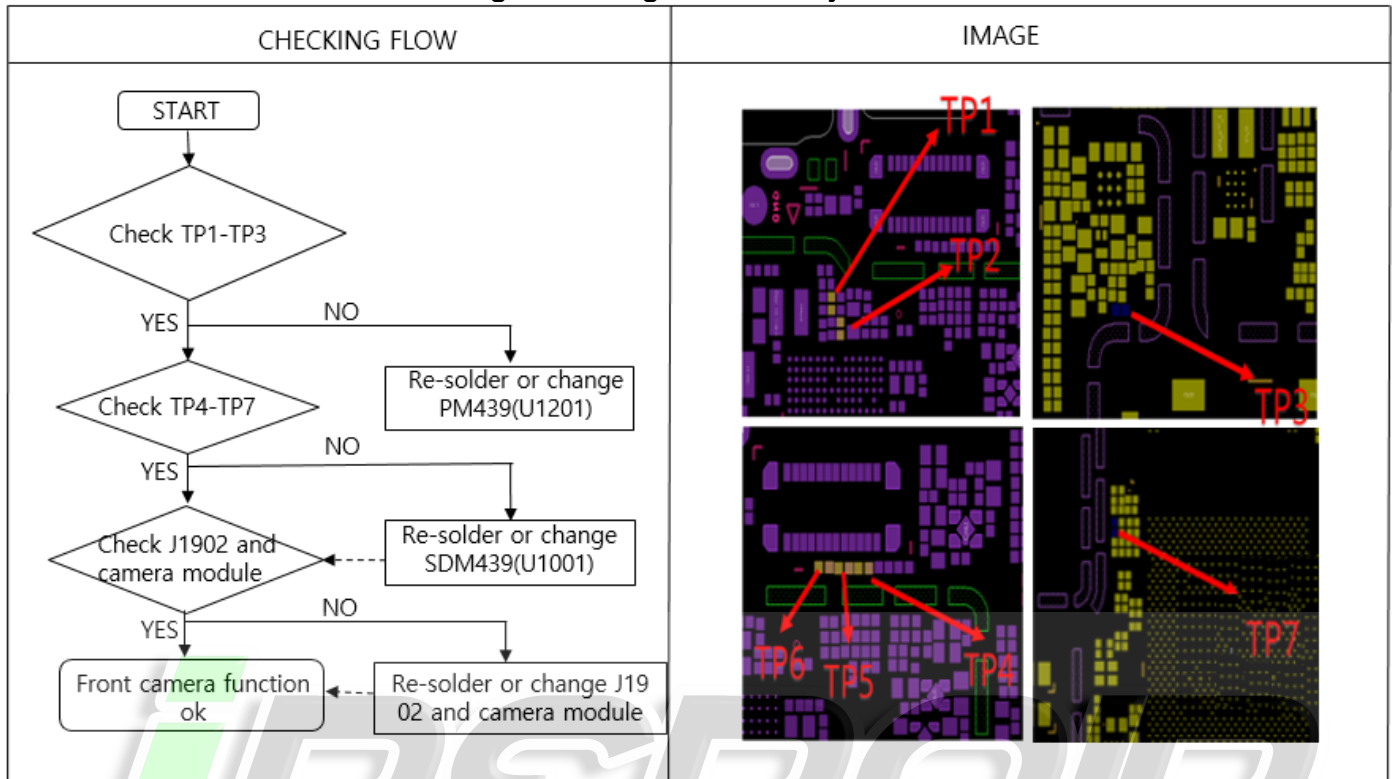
| CHECKING FLOW | IMAGE |
|---|---|
| START<br>Check TP1-TP3<br>YES<br>NO<br>Re-solder or change PM439(U1201)<br>Check TP4-TP7<br>YES<br>NO<br>Re-solder or change SDM439(U1001)<br>Check J1902 and camera module<br>YES<br>NO<br>Re-solder or change J1902 and camera module<br>Front camera function ok | TP1<br>TP2<br>TP3<br>TP6<br>TP5<br>TP4<br>TP7 |